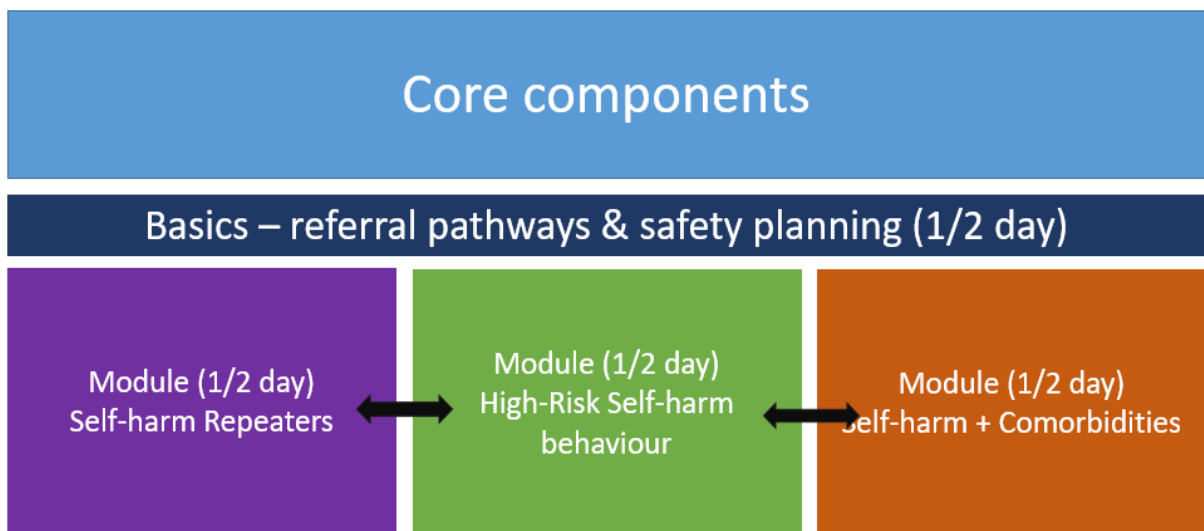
Core components

Basics – referral pathways & safety planning (1/2 day)

Module (1/2 day)
Self-harm Repeaters

Module (1/2 day)
High-Risk Self-harm behaviour

Module (1/2 day)
Self-harm + Comorbidities